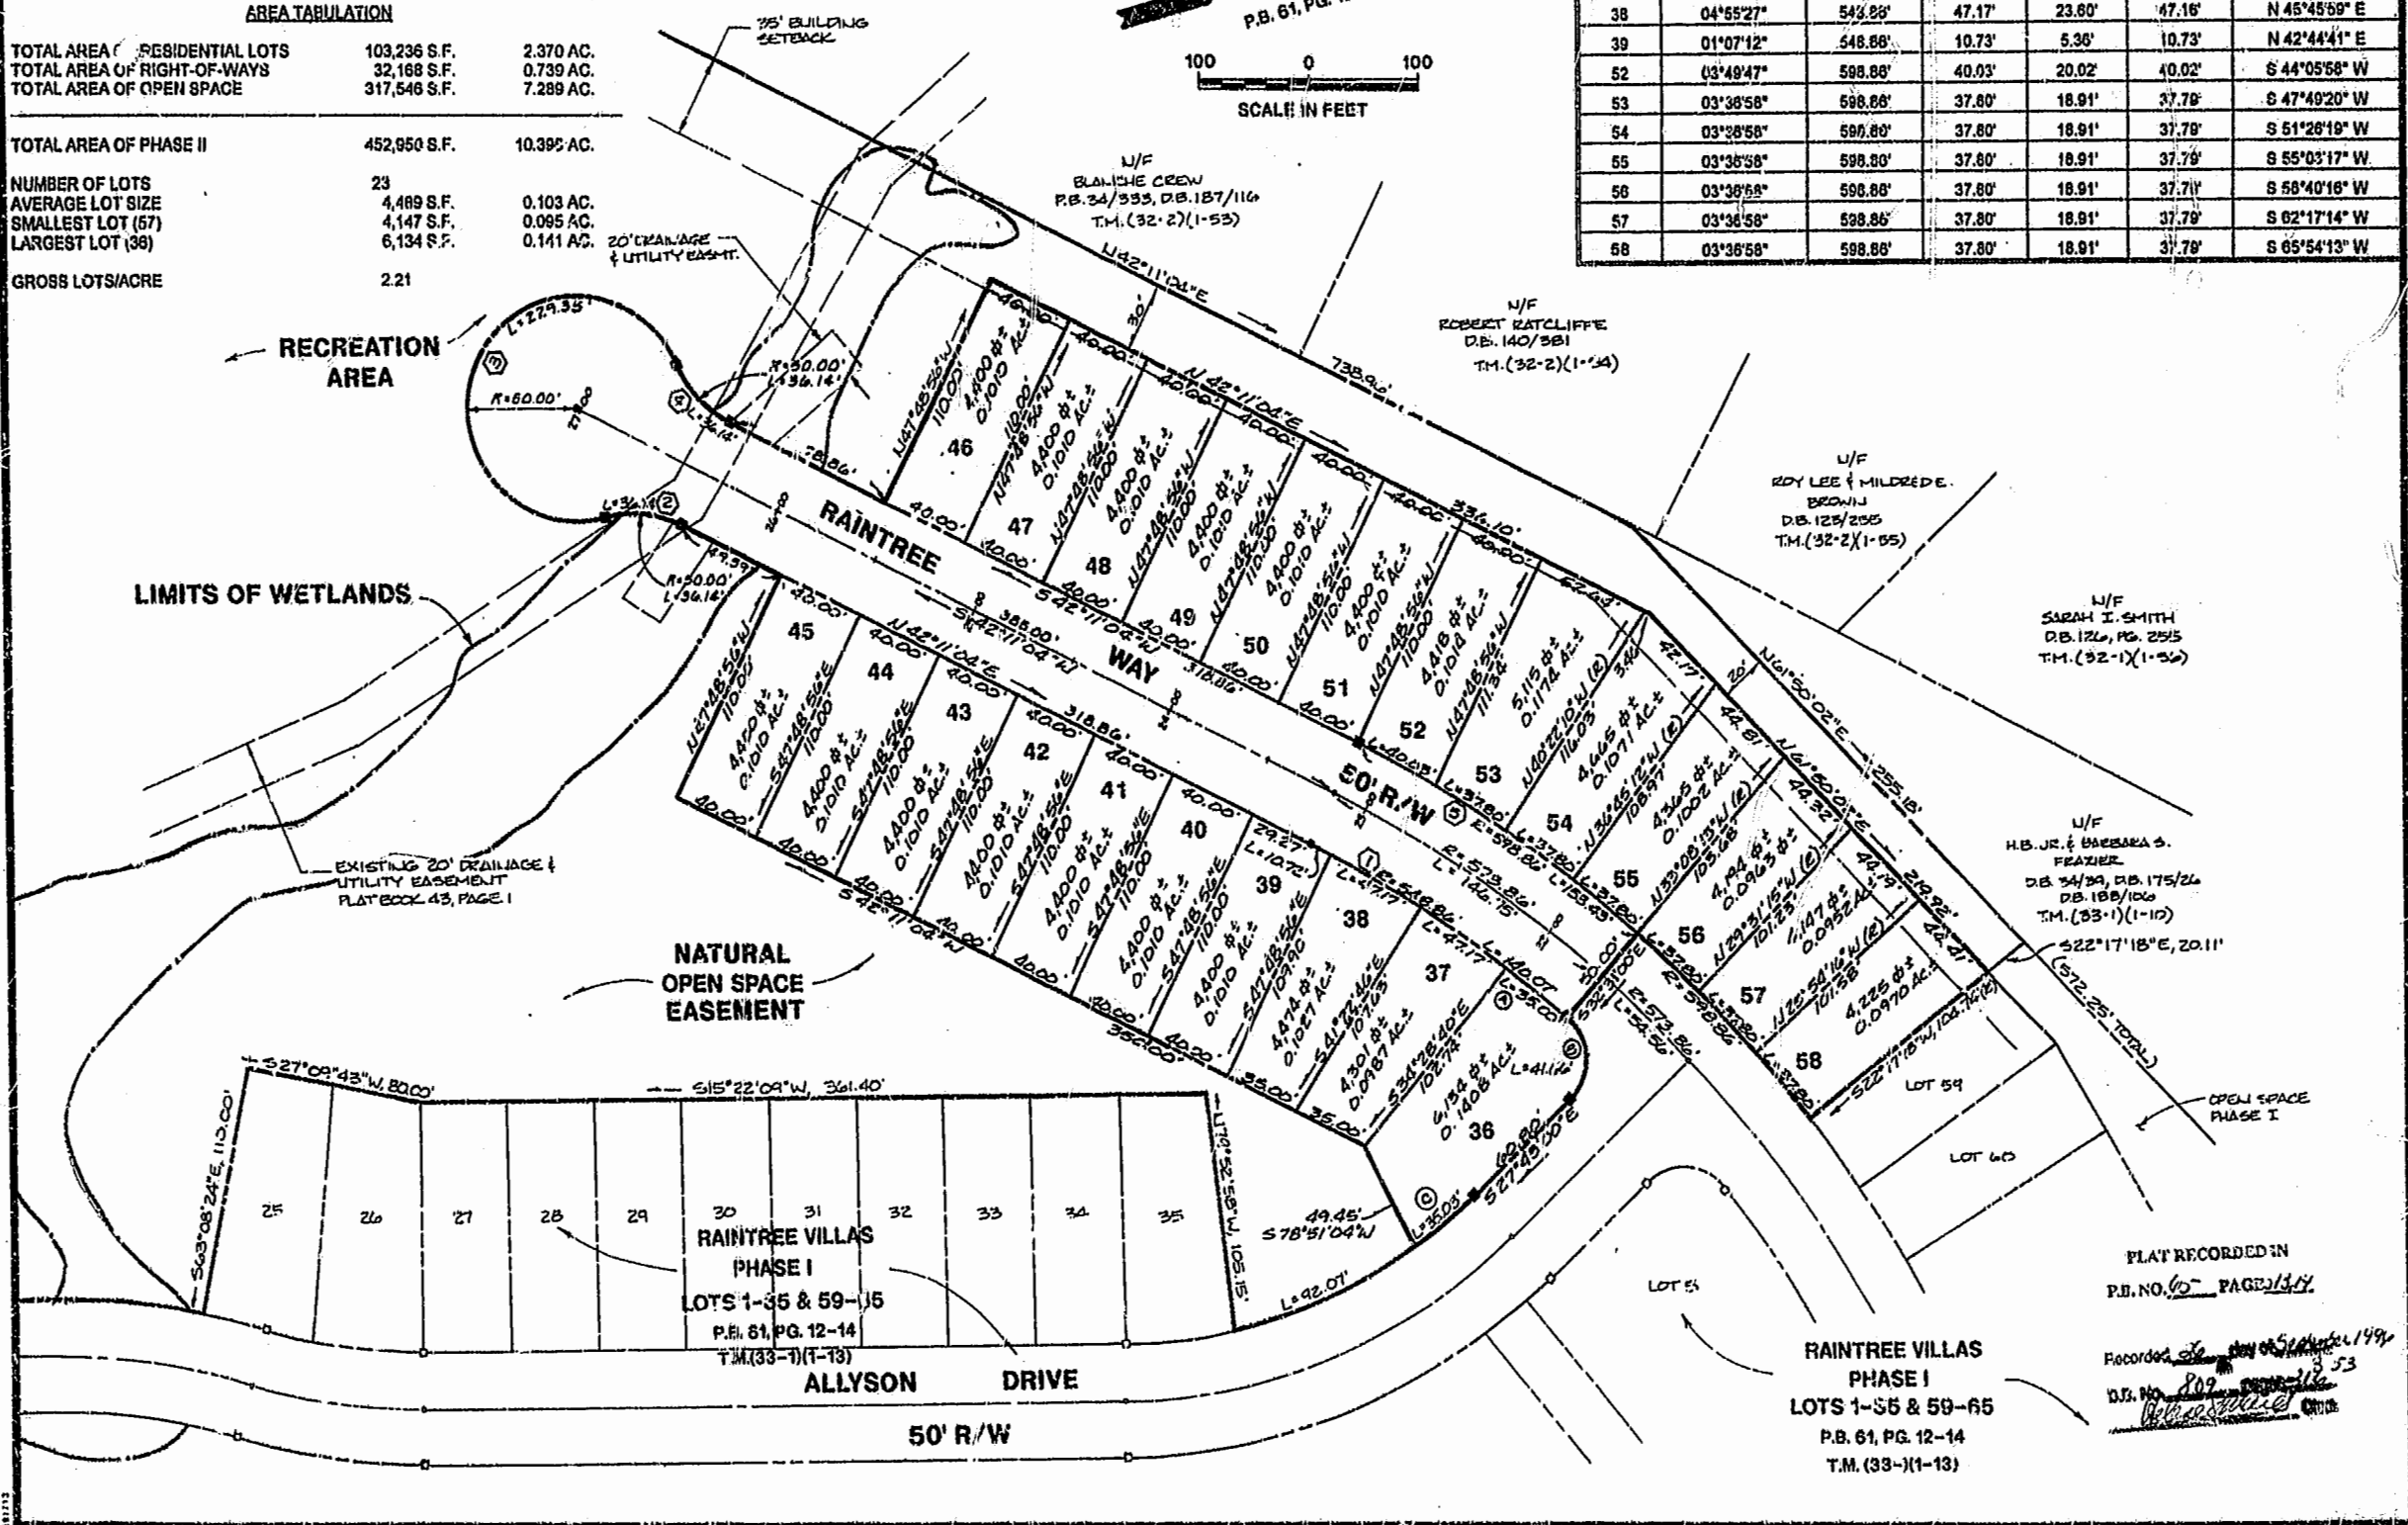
AREA TABULATION

| | | |
|---|---|---|
| TOTAL AREA OF RESIDENTIAL LOTS | 103,236 S.F. | 2.370 AC. |
| TOTAL AREA OF RIGHT-OF-WAYS | 32,168 S.F. | 0.739 AC. |
| TOTAL AREA OF OPEN SPACE | 317,546 S.F. | 7.289 AC. |
| TOTAL AREA OF PHASE II | 452,950 S.F. | 10.398 AC. |
| NUMBER OF LOTS | 23 | |
| AVERAGE LOT SIZE | 4,489 S.F. | 0.103 AC. |
| SMALLEST LOT (57) | 4,147 S.F. | 0.095 AC. |
| LARGEST LOT (36) | 6,134 S.F. | 0.141 AC. |
| GROSS LOTS/ACRE | 2.21 | |

| | | | | | | |
|---|---|---|---|---|---|---|
| 38 | 04°55'27" | 548.86' | 47.17' | 23.60' | 47.16' | N 45°45'59" E |
| 39 | 01°07'12" | 548.86' | 10.73' | 5.36' | 10.73' | N 42°44'41" E |
| 52 | 03°49'47" | 598.86' | 40.03' | 20.02' | 40.02' | S 44°05'58" W |
| 53 | 03°36'58" | 598.86' | 37.80' | 18.91' | 37.79' | S 47°49'20" W |
| 54 | 03°36'58" | 598.86' | 37.80' | 18.91' | 37.79' | S 51°26'19" W |
| 55 | 03°36'58" | 598.86' | 37.80' | 18.91' | 37.79' | S 55°03'17" W |
| 56 | 03°36'58" | 598.86' | 37.80' | 18.91' | 37.79' | S 58°40'16" W |
| 57 | 03°36'58" | 598.86' | 37.80' | 18.91' | 37.79' | S 62°17'14" W |
| 58 | 03°36'58" | 598.86' | 37.80' | 18.91' | 37.79' | S 65°54'13" W |

P.B. 61, PG.

35' BUILDING SETBACK

100 0 100
SCALE IN FEET

N/F BLANCHE CREW P.B. 34/333, D.B. 187/116 T.M. (32-2)(1-53)

N/F ROBERT RATCLIFFE D.B. 140/381 T.M. (32-2)(1-54)

N/F ROY LEE & MILDRED E. BROWN D.B. 125/255 T.M. (32-2)(1-55)

N/F SARAH I. SMITH D.B. 126, PG. 255 T.M. (32-1)(1-56)

N/F H.B. JR. & BARBARA S. FRAZIER D.B. 34/39, D.B. 175/26 D.B. 188/106 T.M. (33-1)(1-10)

20' DRAINAGE & UTILITY EASMT.

N 42°11'04" E 738.96'

RECREATION AREA

LIMITS OF WETLANDS

L=229.35' R=60.00' R=50.00' L=36.14' L=36.14' R=50.00' L=36.14'

RAINTREE WAY 50' R/W

S 42°11'04" W 388.00' 318.86'

N 42°11'04" E 336.10'

46 47 48 49 50 51 52 53 54 55 56 57 58
45 44 43 42 41 40 39 38 37 36

4,400 S.F.± 0.1010 Ac.± N 47°48'56" W 110.00'

5,115 S.F.± 0.1174 Ac.± N 40°22'10" W 116.03'

4,665 S.F.± 0.1071 Ac.± N 36°45'12" W 108.97'

4,365 S.F.± 0.1002 Ac.± N 33°08'13" W 105.48'

4,194 S.F.± 0.0963 Ac.± N 29°31'15" W 101.23'

4,147 S.F.± 0.0952 Ac.± N 25°54'16" W 101.58'

4,225 S.F.± 0.0970 Ac.± S 22°17'18" W 104.74'

4,418 S.F.± 0.1014 Ac.± N 47°48'56" W 111.34'

4,474 S.F.± 0.1027 Ac.±

4,301 S.F.± 0.0987 Ac.± S 34°28'40" E 102.74'

6,134 S.F.± 0.1408 Ac.±

N 61°00'02" E 255.18' 219.92'

S 22°17'18" E, 20.11'

(572.25' TOTAL)

LOT 59 LOT 60 LOT 5

OPEN SPACE PHASE I

EXISTING 20' DRAINAGE & UTILITY EASEMENT PLAT BOOK 43, PAGE 1

NATURAL OPEN SPACE EASEMENT

S 27°09'43" W, 80.00' S 15°22'09" W, 361.40'

S 03°08'24" E, 113.00' L 17°52'58" W, 106.15'

49.45' S 78°51'04" W L=92.07' L=35.03' L=41.16' 60.80' S 27°48'40" E

25 26 27 28 29 30 31 32 33 34 35

RAINTREE VILLAS PHASE I LOTS 1-35 & 59-65 P.B. 61, PG. 12-14 T.M. (33-1)(1-13)

ALLYSON DRIVE 50' R/W

RAINTREE VILLAS PHASE I LOTS 1-35 & 59-65 P.B. 61, PG. 12-14 T.M. (33-1)(1-13)

PLAT RECORDED IN P.B. NO. 65 PAGE 13/14

Recorded 26 day of September 1996 3:53 D.B. No. 809 page 318 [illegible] Clerk